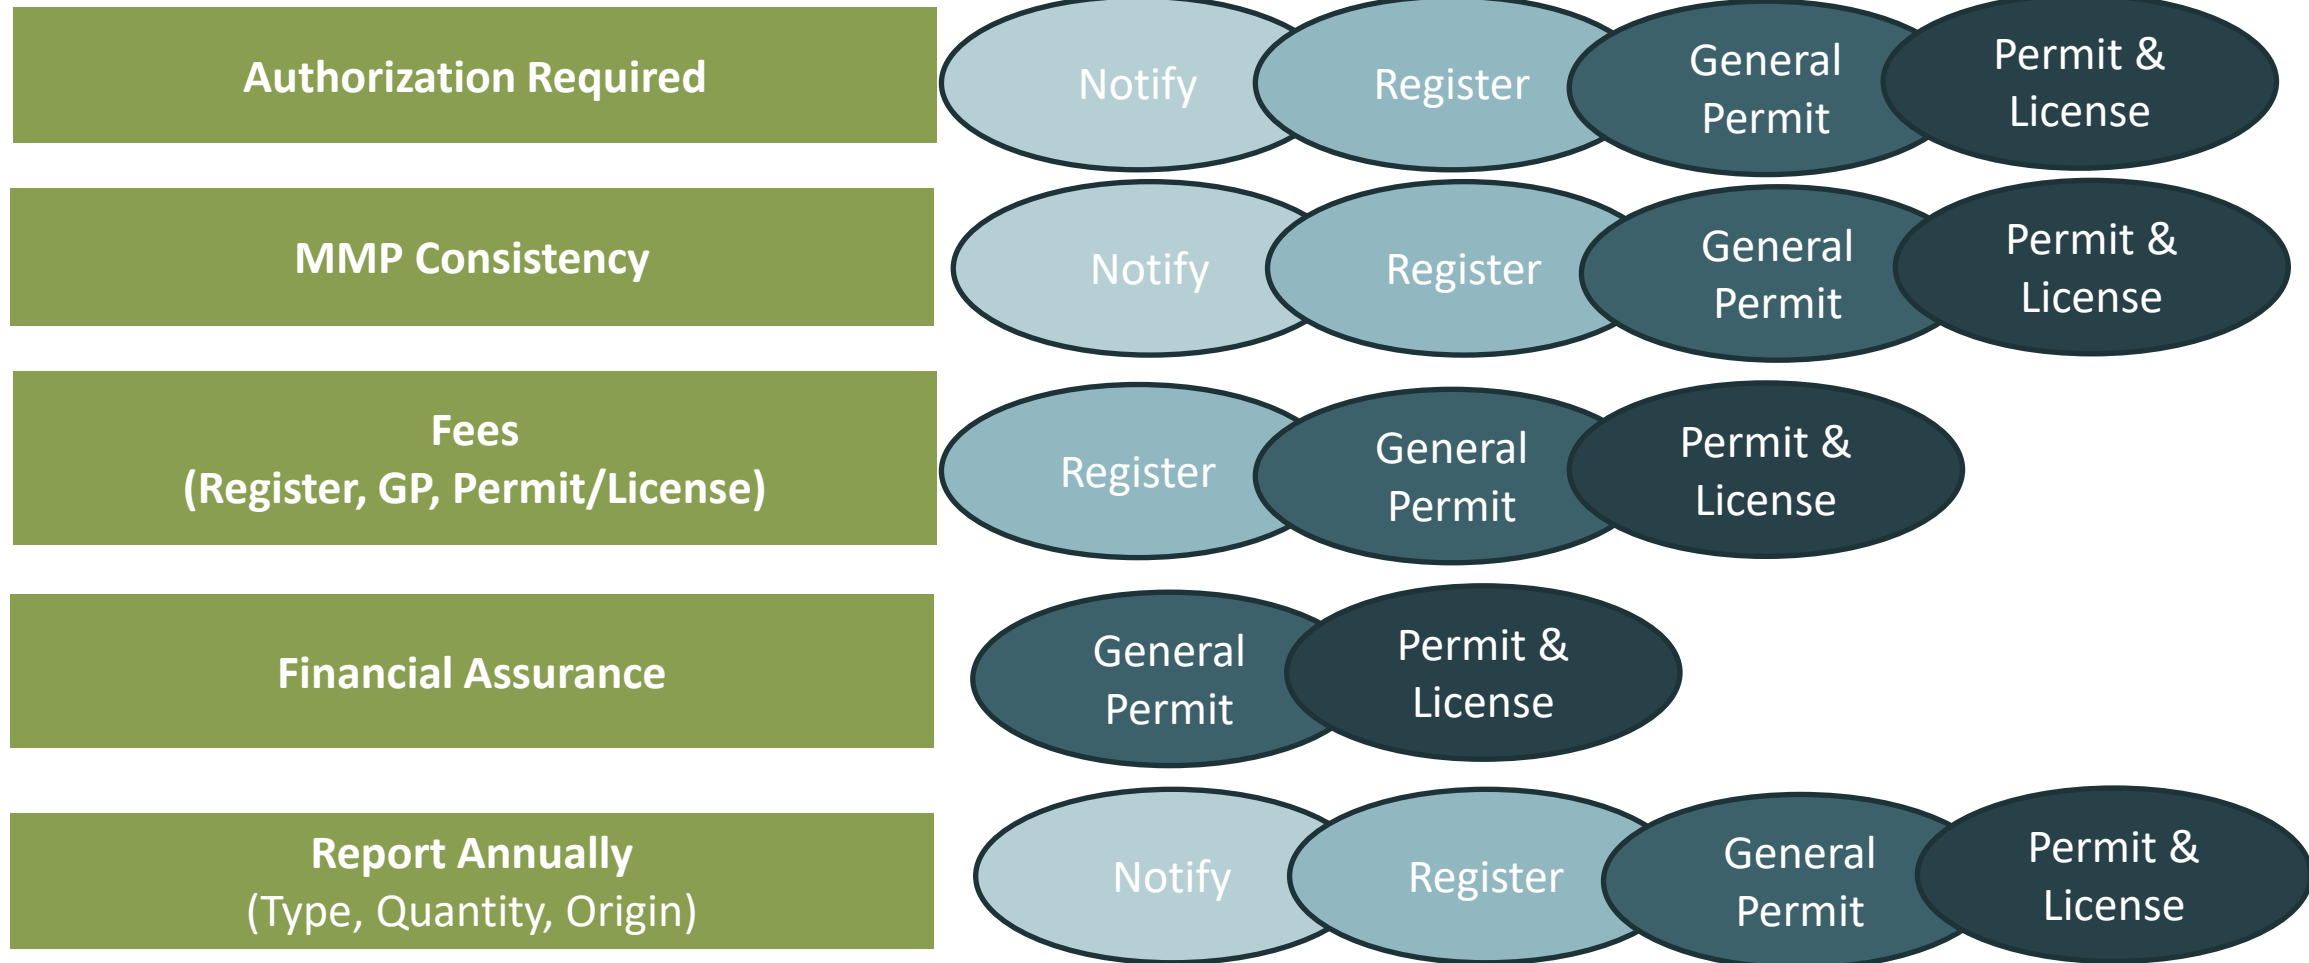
Authorization Required

Notify

Register

General Permit

Permit & License

MMP Consistency

Notify

Register

General Permit

Permit & License

Fees
(Register, GP, Permit/License)

Register

General Permit

Permit & License

Financial Assurance

General Permit

Permit & License

Report Annually
(Type, Quantity, Origin)

Notify

Register

General Permit

Permit & License